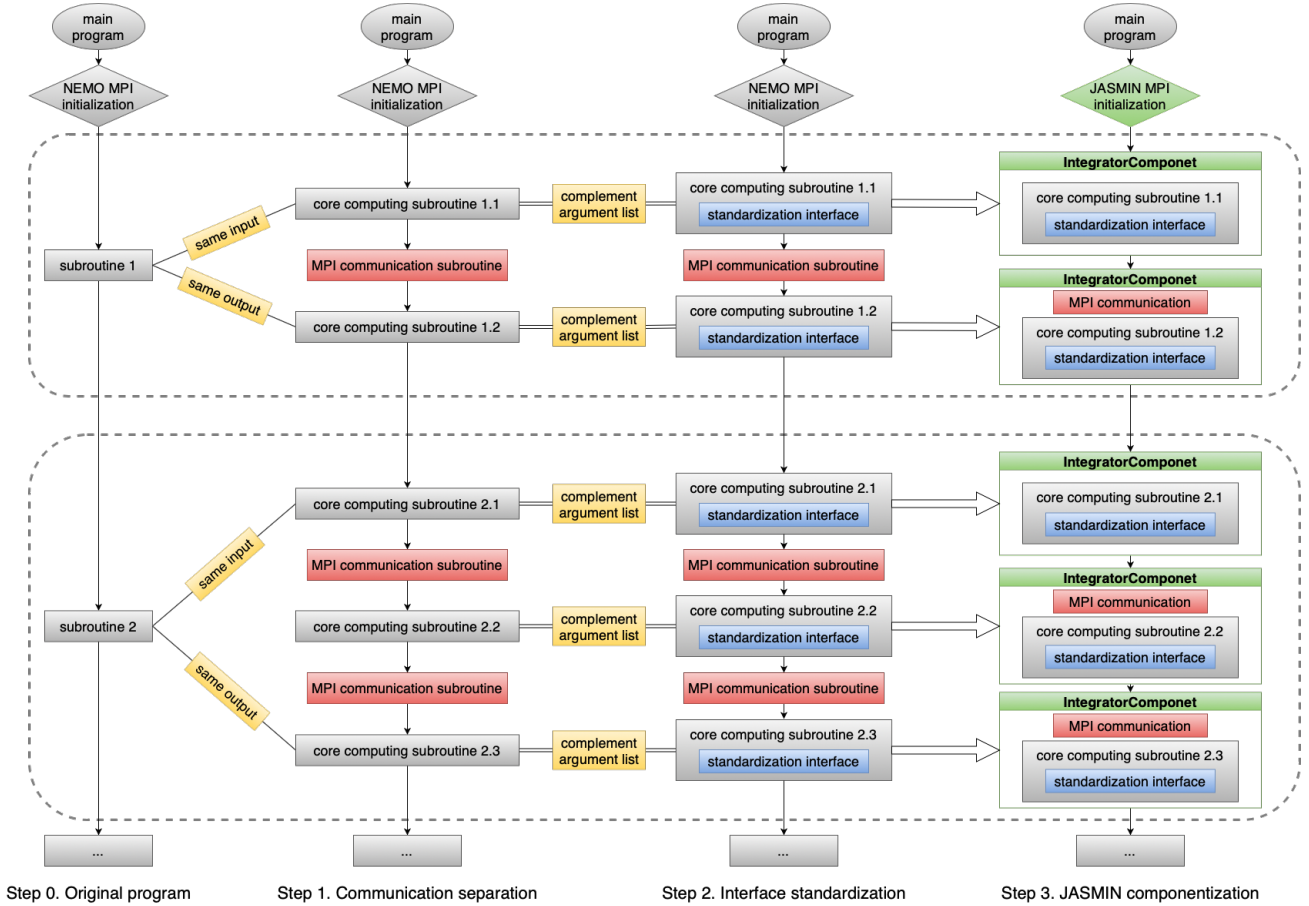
main program

NEMO MPI initialization

subroutine 1

subroutine 2

...

Step 0. Original program

main program

NEMO MPI initialization

same input

same output

core computing subroutine 1.1

MPI communication subroutine

core computing subroutine 1.2

same input

same output

core computing subroutine 2.1

MPI communication subroutine

core computing subroutine 2.2

MPI communication subroutine

core computing subroutine 2.3

...

Step 1. Communication separation

complement argument list

complement argument list

complement argument list

complement argument list

complement argument list

main program

NEMO MPI initialization

core computing subroutine 1.1

standardization interface

MPI communication subroutine

core computing subroutine 1.2

standardization interface

core computing subroutine 2.1

standardization interface

MPI communication subroutine

core computing subroutine 2.2

standardization interface

MPI communication subroutine

core computing subroutine 2.3

standardization interface

...

Step 2. Interface standardization

main program

JASMIN MPI initialization

IntegratorComponet

core computing subroutine 1.1

standardization interface

IntegratorComponet

MPI communication

core computing subroutine 1.2

standardization interface

IntegratorComponet

core computing subroutine 2.1

standardization interface

IntegratorComponet

MPI communication

core computing subroutine 2.2

standardization interface

IntegratorComponet

MPI communication

core computing subroutine 2.3

standardization interface

...

Step 3. JASMIN componentization